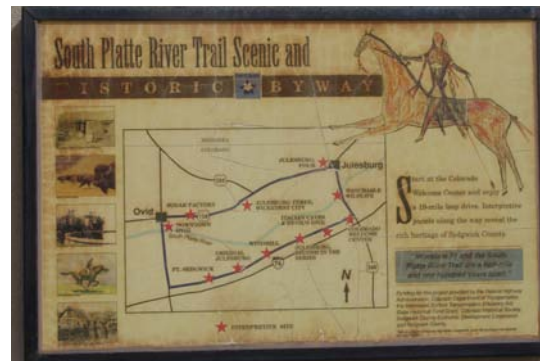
South Platte River Trail Scenic and
HISTORIC ★ BYWAY

Julesburg
Ovid
N
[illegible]

Start at the Colorado Welcome Center and enjoy a 19-mile loop drive. Interpretive panels along the way reveal the rich heritage of Sedgwick County.

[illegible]

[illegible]

★ INTERPRETIVE SITE